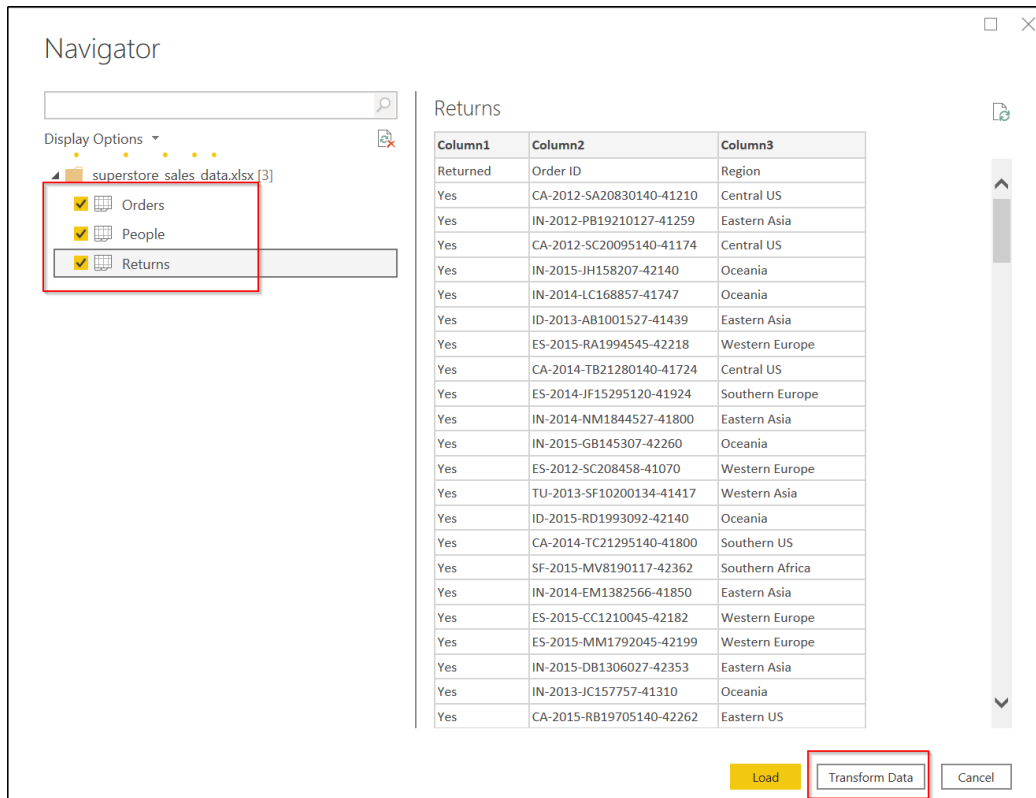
Navigator

Display Options

superstore_sales_data.xlsx [3]

Orders

People

Returns

Returns

| Column1 | Column2 | Column3 |
|---|---|---|
| Returned | Order ID | Region |
| Yes | CA-2012-SA20830140-41210 | Central US |
| Yes | IN-2012-PB19210127-41259 | Eastern Asia |
| Yes | CA-2012-SC20095140-41174 | Central US |
| Yes | IN-2015-JH158207-42140 | Oceania |
| Yes | IN-2014-LC168857-41747 | Oceania |
| Yes | ID-2013-AB1001527-41439 | Eastern Asia |
| Yes | ES-2015-RA1994545-42218 | Western Europe |
| Yes | CA-2014-TB21280140-41724 | Central US |
| Yes | ES-2014-JF15295120-41924 | Southern Europe |
| Yes | IN-2014-NM1844527-41800 | Eastern Asia |
| Yes | IN-2015-GB145307-42260 | Oceania |
| Yes | ES-2012-SC208458-41070 | Western Europe |
| Yes | TU-2013-SF10200134-41417 | Western Asia |
| Yes | ID-2015-RD1993092-42140 | Oceania |
| Yes | CA-2014-TC21295140-41800 | Southern US |
| Yes | SF-2015-MV8190117-42362 | Southern Africa |
| Yes | IN-2014-EM1382566-41850 | Eastern Asia |
| Yes | ES-2015-CC1210045-42182 | Western Europe |
| Yes | ES-2015-MM1792045-42199 | Western Europe |
| Yes | IN-2015-DB1306027-42353 | Eastern Asia |
| Yes | IN-2013-JC157757-41310 | Oceania |
| Yes | CA-2015-RB19705140-42262 | Eastern US |

Load

Transform Data

Cancel